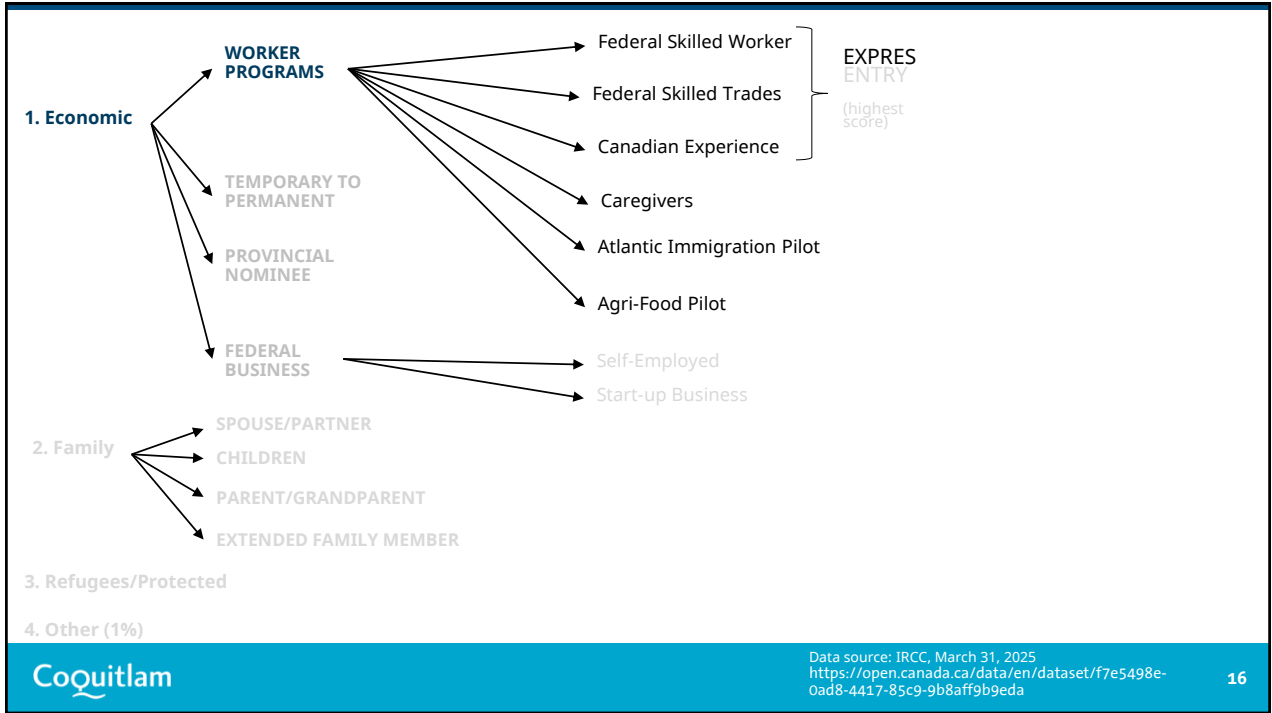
1. Economic

WORKER PROGRAMS

Federal Skilled Worker

Federal Skilled Trades

Canadian Experience

EXPRES ENTRY (highest score)

Caregivers

Atlantic Immigration Pilot

Agri-Food Pilot

TEMPORARY TO PERMANENT

PROVINCIAL NOMINEE

FEDERAL BUSINESS

Self-Employed

Start-up Business

2. Family

SPOUSE/PARTNER

CHILDREN

PARENT/GRANDPARENT

EXTENDED FAMILY MEMBER

3. Refugees/Protected

4. Other (1%)

Coquitlam

Data source: IRCC, March 31, 2025 https://open.canada.ca/data/en/dataset/f7e5498e-0ad8-4417-85c9-9b8aff9b9eda

16